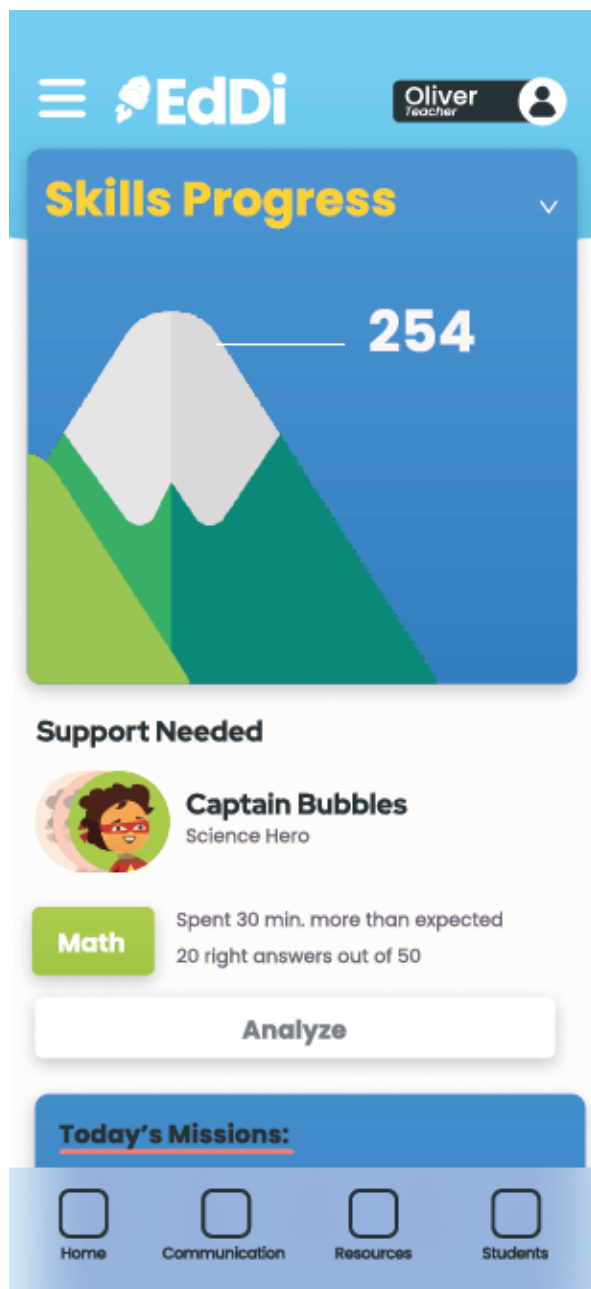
EdDi

Oliver
Teacher

Skills Progress

254

Support Needed

Captain Bubbles
Science Hero

Math

Spent 30 min. more than expected
20 right answers out of 50

Analyze

Today's Missions:

Home
Communication
Resources
Students